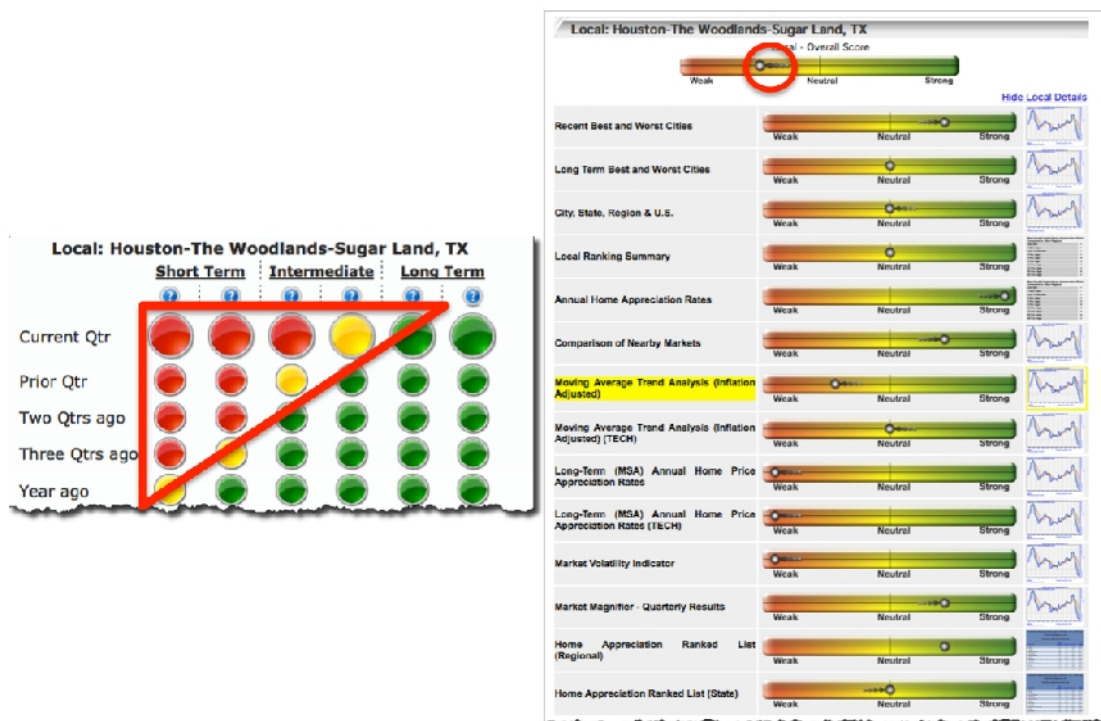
Local: Houston-The Woodlands-Sugar Land, TX

Short Term | Intermediate | Long Term

Current Qtr

Prior Qtr

Two Qtrs ago

Three Qtrs ago

Year ago

Local: Houston-The Woodlands-Sugar Land, TX

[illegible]ocal - Overall Score

Weak Neutral Strong

Hide Local Details

Recent Best and Worst Cities — Weak Neutral Strong

Long Term Best and Worst Cities — Weak Neutral Strong

City, State, Region & U.S. — Weak Neutral Strong

Local Ranking Summary — Weak Neutral Strong

Annual Home Appreciation Rates — Weak Neutral Strong

Comparison of Nearby Markets — Weak Neutral Strong

Moving Average Trend Analysis (Inflation Adjusted) — Weak Neutral Strong

Moving Average Trend Analysis (Inflation Adjusted) (TECH) — Weak Neutral Strong

Long-Term (MSA) Annual Home Price Appreciation Rates — Weak Neutral Strong

Long-Term (MSA) Annual Home Price Appreciation Rates (TECH) — Weak Neutral Strong

Market Volatility Indicator — Weak Neutral Strong

Market Magnifier - Quarterly Results — Weak Neutral Strong

Home Appreciation Ranked List (Regional) — Weak Neutral Strong

Home Appreciation Ranked List (State) — Weak Neutral Strong